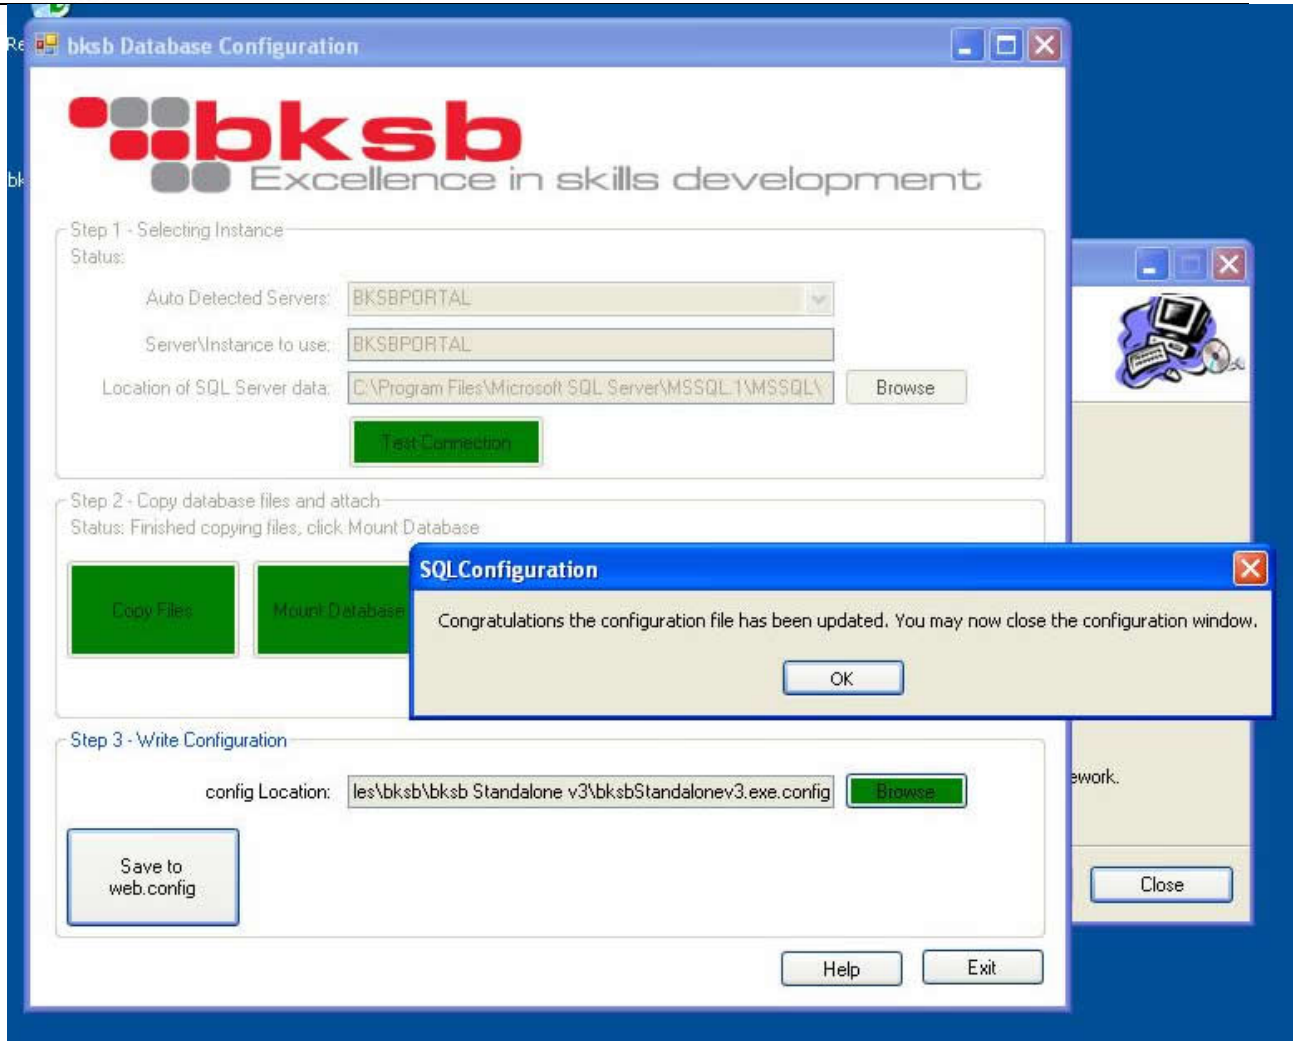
Re
bk
bksb Database Configuration

bksb
Excellence in skills development

Step 1 - Selecting Instance
Status:
Auto Detected Servers: BKSBPORTAL
Server\Instance to use: BKSBPORTAL
Location of SQL Server data: C:\Program Files\Microsoft SQL Server\MSSQL.1\MSSQL\
Browse
Test Connection

Step 2 - Copy database files and attach
Status: Finished copying files, click Mount Database
Copy Files
Mount Database

SQLConfiguration
Congratulations the configuration file has been updated. You may now close the configuration window.
OK

Step 3 - Write Configuration
config Location: les\bksb\bksb Standalone v3\bksbStandalonev3.exe.config
Browse
Save to web.config

Help
Exit

ework.
Close